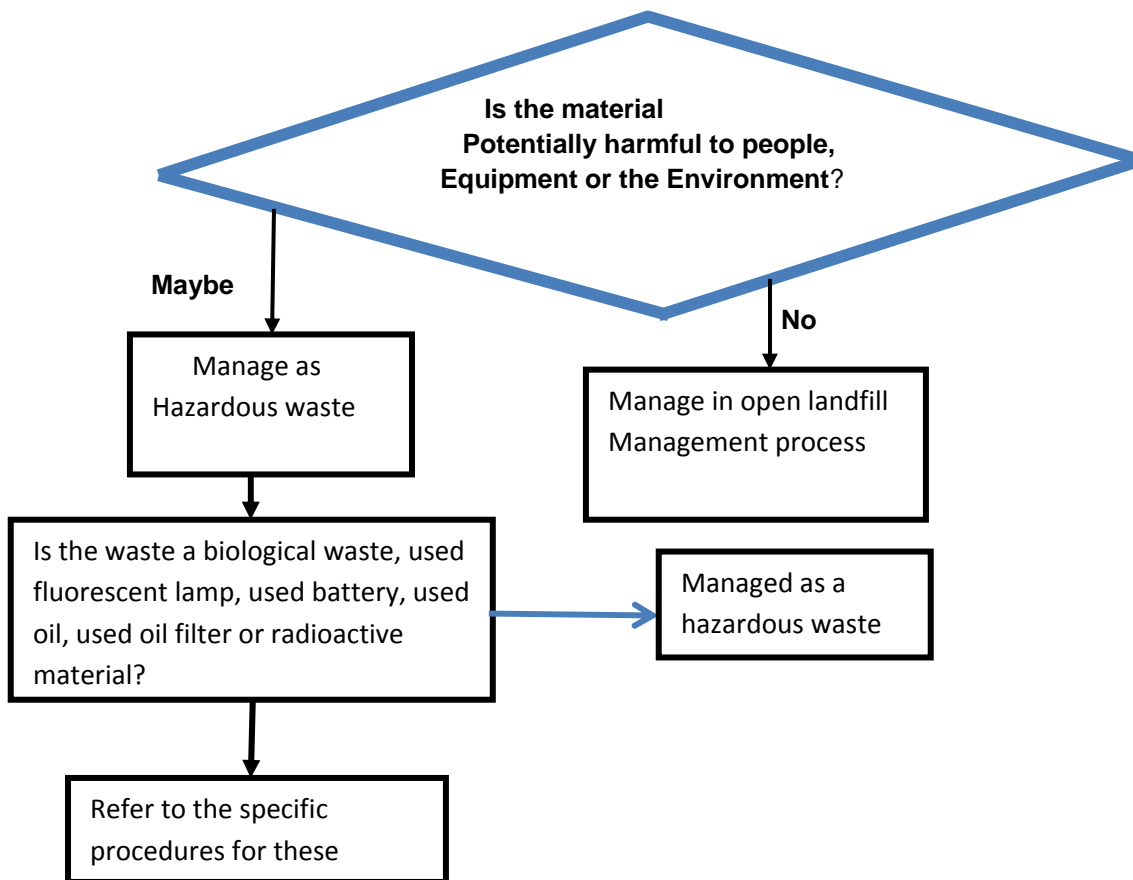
Is the material
Potentially harmful to people,
Equipment or the Environment?

Maybe

No

Manage as
Hazardous waste

Manage in open landfill
Management process

Is the waste a biological waste, used fluorescent lamp, used battery, used oil, used oil filter or radioactive material?

Managed as a
hazardous waste

Refer to the specific
procedures for these